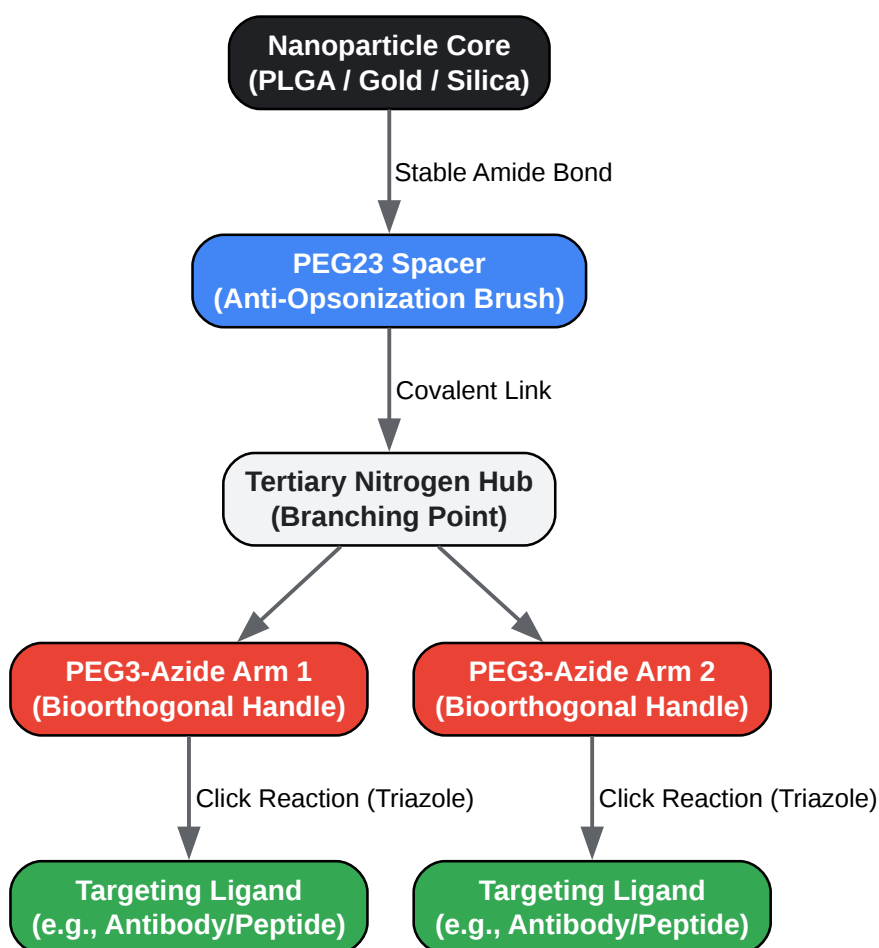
Nanoparticle Core
(PLGA / Gold / Silica)

Stable Amide Bond

PEG23 Spacer
(Anti-Opsonization Brush)

Covalent Link

Tertiary Nitrogen Hub
(Branching Point)

PEG3-Azide Arm 1
(Bioorthogonal Handle)

PEG3-Azide Arm 2
(Bioorthogonal Handle)

Click Reaction (Triazole)

Click Reaction (Triazole)

Targeting Ligand
(e.g., Antibody/Peptide)

Targeting Ligand
(e.g., Antibody/Peptide)